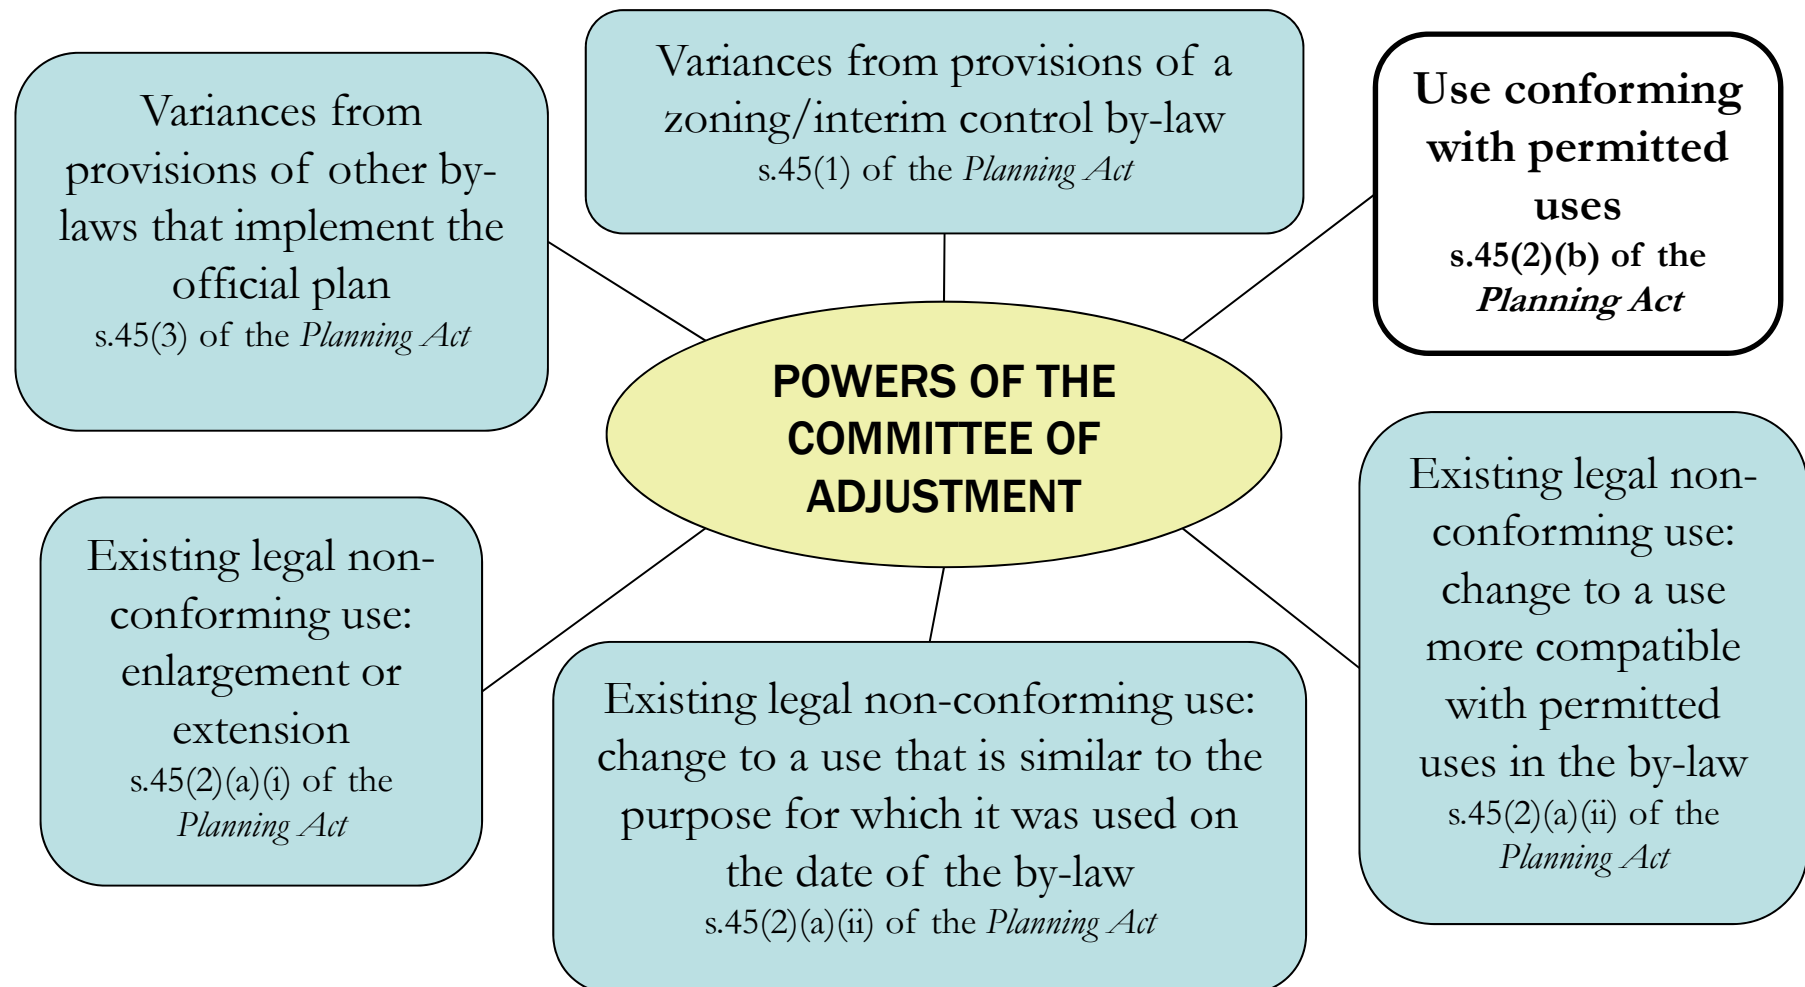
Variances from provisions of other by-laws that implement the official plan
s.45(3) of the *Planning Act*

Variances from provisions of a zoning/interim control by-law
s.45(1) of the *Planning Act*

**Use conforming with permitted uses**
**s.45(2)(b) of the *Planning Act***

**POWERS OF THE COMMITTEE OF ADJUSTMENT**

Existing legal non-conforming use: enlargement or extension
s.45(2)(a)(i) of the *Planning Act*

Existing legal non-conforming use: change to a use that is similar to the purpose for which it was used on the date of the by-law
s.45(2)(a)(ii) of the *Planning Act*

Existing legal non-conforming use: change to a use more compatible with permitted uses in the by-law
s.45(2)(a)(ii) of the *Planning Act*